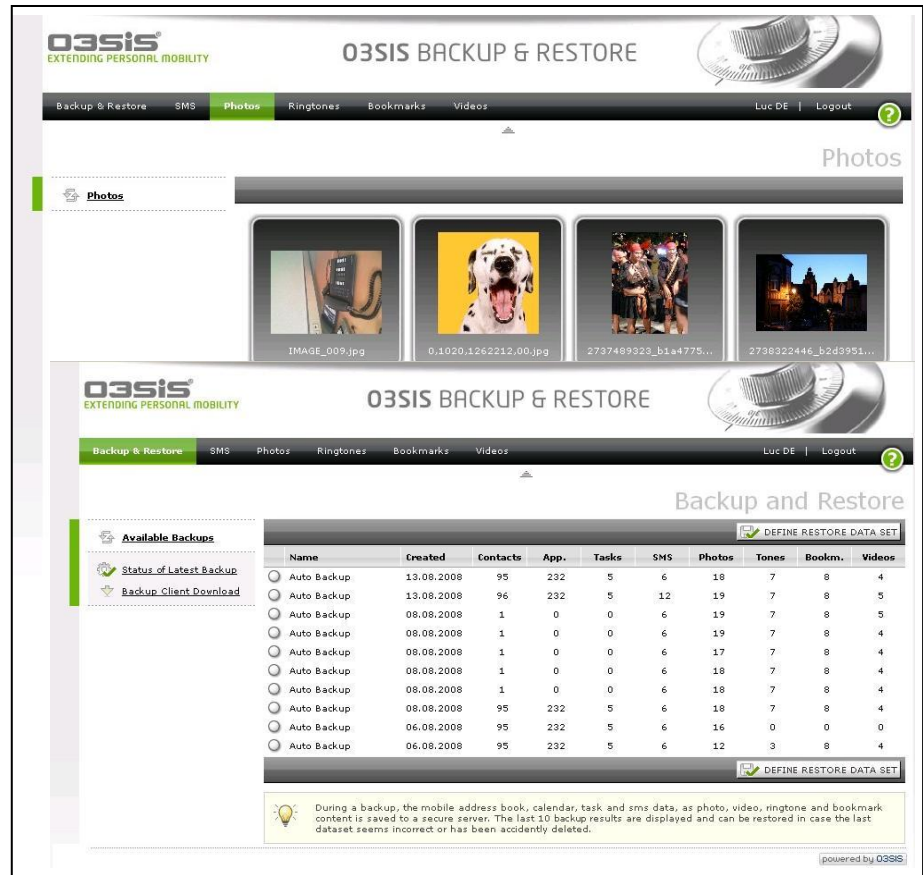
O3SIS
EXTENDING PERSONAL MOBILITY

O3SIS BACKUP & RESTORE

Backup & Restore SMS Photos Ringtones Bookmarks Videos Luc DE | Logout

Photos

Photos

IMAGE_009.jpg
0,1020,1262212,00.jpg
2737489323_b1a4775...
2738322446_b2d3951...

O3SIS
EXTENDING PERSONAL MOBILITY

O3SIS BACKUP & RESTORE

Backup & Restore SMS Photos Ringtones Bookmarks Videos Luc DE | Logout

Backup and Restore

Available Backups
Status of Latest Backup
Backup Client Download

DEFINE RESTORE DATA SET

| Name | Created | Contacts | App. | Tasks | SMS | Photos | Tones | Bookm. | Videos |
|---|---|---|---|---|---|---|---|---|---|
| Auto Backup | 13.08.2008 | 95 | 232 | 5 | 6 | 18 | 7 | 8 | 4 |
| Auto Backup | 13.08.2008 | 96 | 232 | 5 | 12 | 19 | 7 | 8 | 5 |
| Auto Backup | 08.08.2008 | 1 | 0 | 0 | 6 | 19 | 7 | 8 | 5 |
| Auto Backup | 08.08.2008 | 1 | 0 | 0 | 6 | 19 | 7 | 8 | 4 |
| Auto Backup | 08.08.2008 | 1 | 0 | 0 | 6 | 17 | 7 | 8 | 4 |
| Auto Backup | 08.08.2008 | 1 | 0 | 0 | 6 | 18 | 7 | 8 | 4 |
| Auto Backup | 08.08.2008 | 1 | 0 | 0 | 6 | 18 | 7 | 8 | 4 |
| Auto Backup | 08.08.2008 | 95 | 232 | 5 | 6 | 18 | 7 | 8 | 4 |
| Auto Backup | 06.08.2008 | 95 | 232 | 5 | 6 | 16 | 0 | 0 | 0 |
| Auto Backup | 06.08.2008 | 95 | 232 | 5 | 6 | 12 | 3 | 8 | 4 |

DEFINE RESTORE DATA SET

During a backup, the mobile address book, calendar, task and sms data, as photo, video, ringtone and bookmark content is saved to a secure server. The last 10 backup results are displayed and can be restored in case the last dataset seems incorrect or has been accidently deleted.

powered by O3SIS